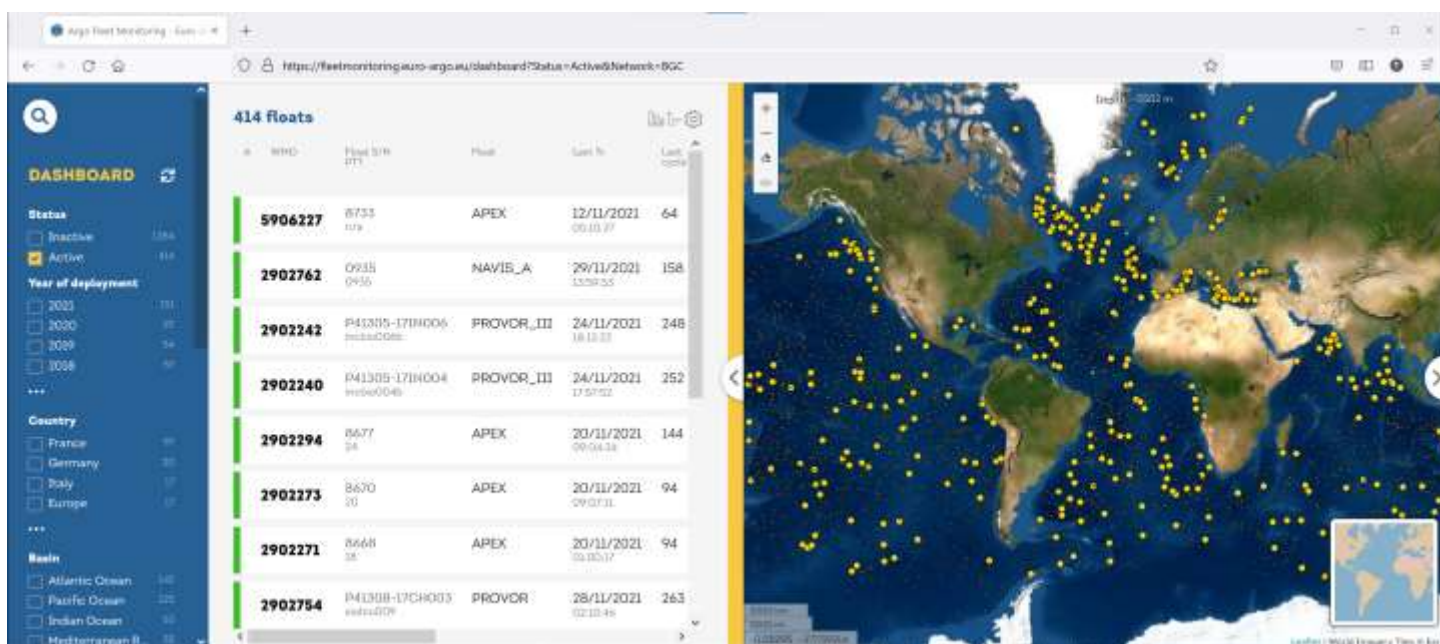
Argo Fleet Monitoring - Euro

https://fleetmonitoring.euro-argo.eu/dashboard?Status=Active&Network=BGC

DASHBOARD

Status
Inactive
Active

Year of deployment
2021
2020
2019
2018
...

Country
France
Germany
Italy
Europe
...

Basin
Atlantic Ocean
Pacific Ocean
Indian Ocean
Mediterranean B...

414 floats

| # | WMO | Float S/N PTT | Model | Last fix | Last cycle |
|---|---|---|---|---|---|
| | 5906227 | 8733 n/a | APEX | 12/11/2021 05:10:37 | 64 |
| | 2902762 | 0935 0935 | NAVIS_A | 29/11/2021 13:59:55 | 158 |
| | 2902242 | P41305-17IN006 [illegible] | PROVOR_III | 24/11/2021 18:12:22 | 248 |
| | 2902240 | P41305-17IN004 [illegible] | PROVOR_III | 24/11/2021 17:57:02 | 252 |
| | 2902294 | 8677 24 | APEX | 20/11/2021 09:04:16 | 144 |
| | 2902273 | 8670 20 | APEX | 20/11/2021 09:07:31 | 94 |
| | 2902271 | 8668 18 | APEX | 20/11/2021 01:00:37 | 94 |
| | 2902754 | P41308-17CH003 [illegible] | PROVOR | 28/11/2021 02:10:46 | 263 |

Depth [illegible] m

Leaflet | World Imagery - Tiles © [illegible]